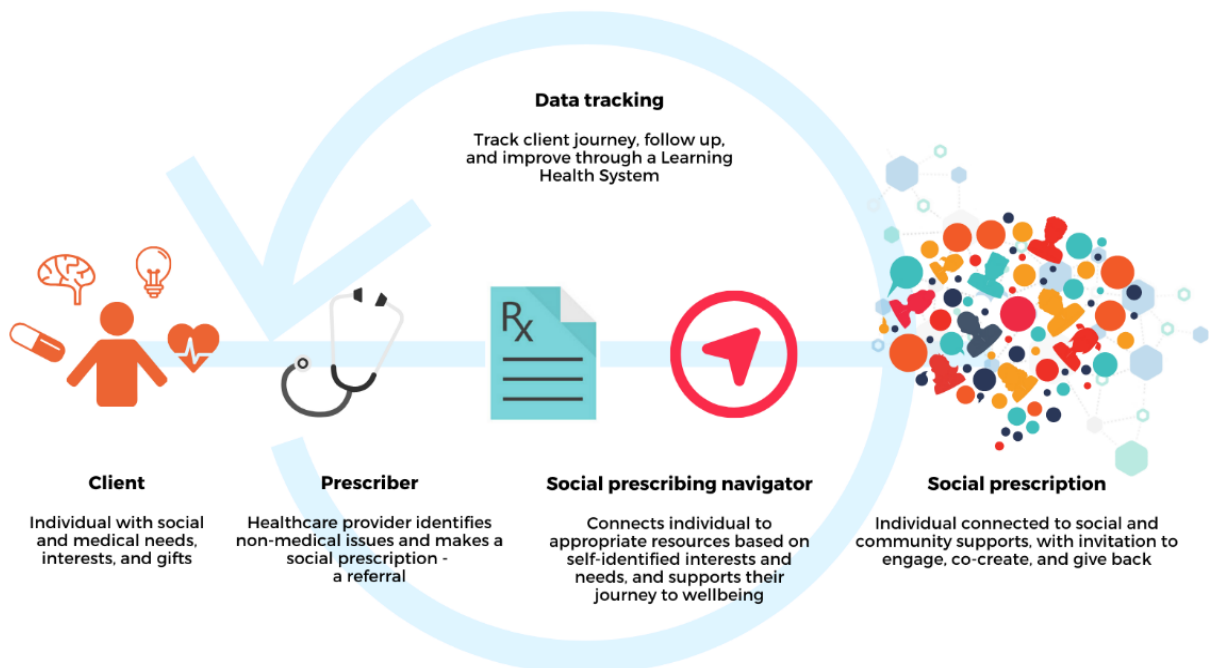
Data tracking

Track client journey, follow up, and improve through a Learning Health System

Rx

Client

Individual with social and medical needs, interests, and gifts

Prescriber

Healthcare provider identifies non-medical issues and makes a social prescription - a referral

Social prescribing navigator

Connects individual to appropriate resources based on self-identified interests and needs, and supports their journey to wellbeing

Social prescription

Individual connected to social and community supports, with invitation to engage, co-create, and give back